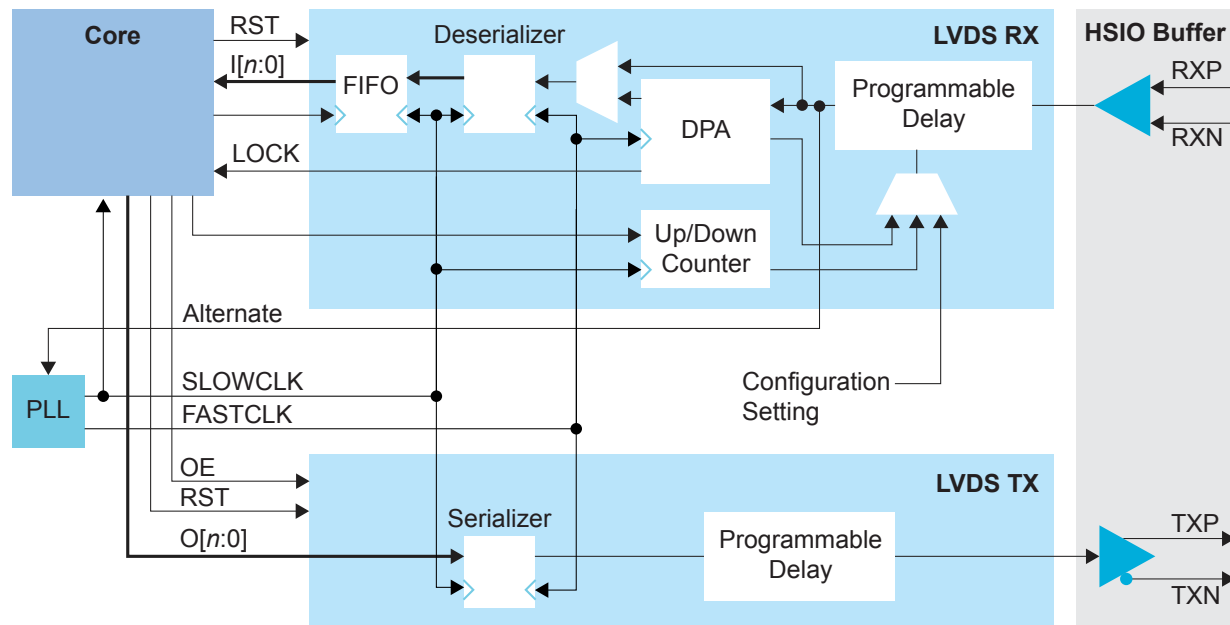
Core

RST

I[$n$:0]

LOCK

Deserializer

FIFO

DPA

LVDS RX

Programmable Delay

HSIO Buffer

RXP

RXN

Up/Down Counter

Alternate

PLL

SLOWCLK

FASTCLK

Configuration Setting

OE

RST

O[$n$:0]

LVDS TX

Serializer

Programmable Delay

TXP

TXN